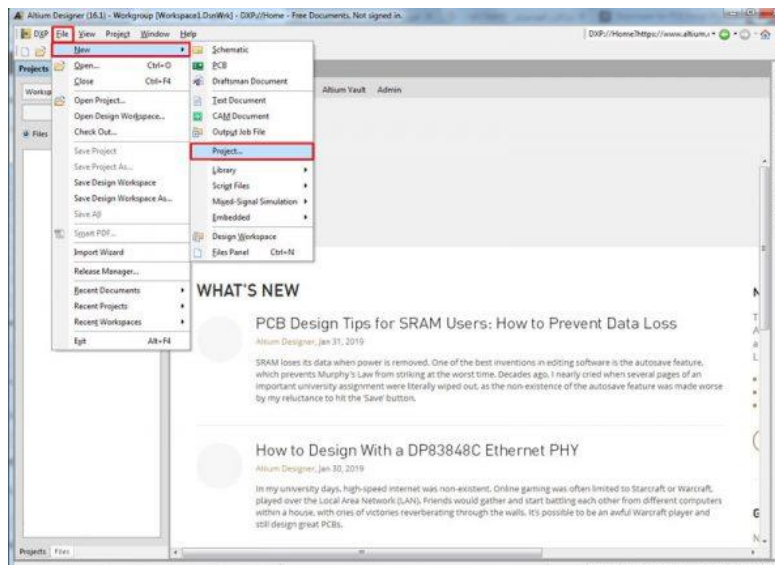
Altium Designer (16.1) - Workgroup [Workspace1.DsnWrk] - DXP://Home - Free Documents. Not signed in.

DXP File View Project Window Help

DXP://Home?https://www.altium.

Projects

Worksp

Files

New
Open... Ctrl+O
Close Ctrl+F4
Open Project...
Open Design Workspace...
Check Out...
Save Project
Save Project As...
Save Design Workspace
Save Design Workspace As...
Save All
Smart PDF...
Import Wizard
Release Manager...
Recent Documents
Recent Projects
Recent Workspaces
Exit Alt+F4

Schematic
PCB
Draftsman Document
Text Document
CAM Document
Output Job File
Project...
Library
Script Files
Mixed-Signal Simulation
Embedded
Design Workspace
Files Panel Ctrl+N

Altium Vault Admin

WHAT'S NEW

PCB Design Tips for SRAM Users: How to Prevent Data Loss

Altium Designer, Jan 31, 2019

SRAM loses its data when power is removed. One of the best inventions in editing software is the autosave feature, which prevents Murphy's Law from striking at the worst time. Decades ago, I nearly cried when several pages of an important university assignment were literally wiped out, as the non-existence of the autosave feature was made worse by my reluctance to hit the 'Save' button.

How to Design With a DP83848C Ethernet PHY

Altium Designer, Jan 30, 2019

In my university days, high-speed internet was non-existent. Online gaming was often limited to Starcraft or Warcraft, played over the Local Area Network (LAN). Friends would gather and start battling each other from different computers within a house, with cries of victories reverberating through the walls. It's possible to be an awful Warcraft player and still design great PCBs.

Projects Files